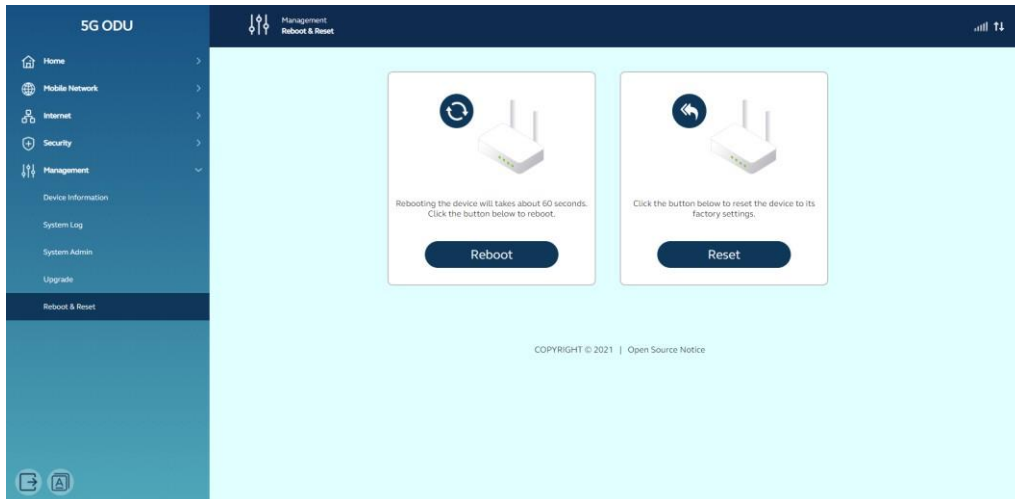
5G ODU

Management
Reboot & Reset

Home

Mobile Network

Internet

Security

Management

Device Information

System Log

System Admin

Upgrade

Reboot & Reset

Rebooting the device will takes about 60 seconds. Click the button below to reboot.

Reboot

Click the button below to reset the device to its factory settings.

Reset

COPYRIGHT © 2021 | Open Source Notice